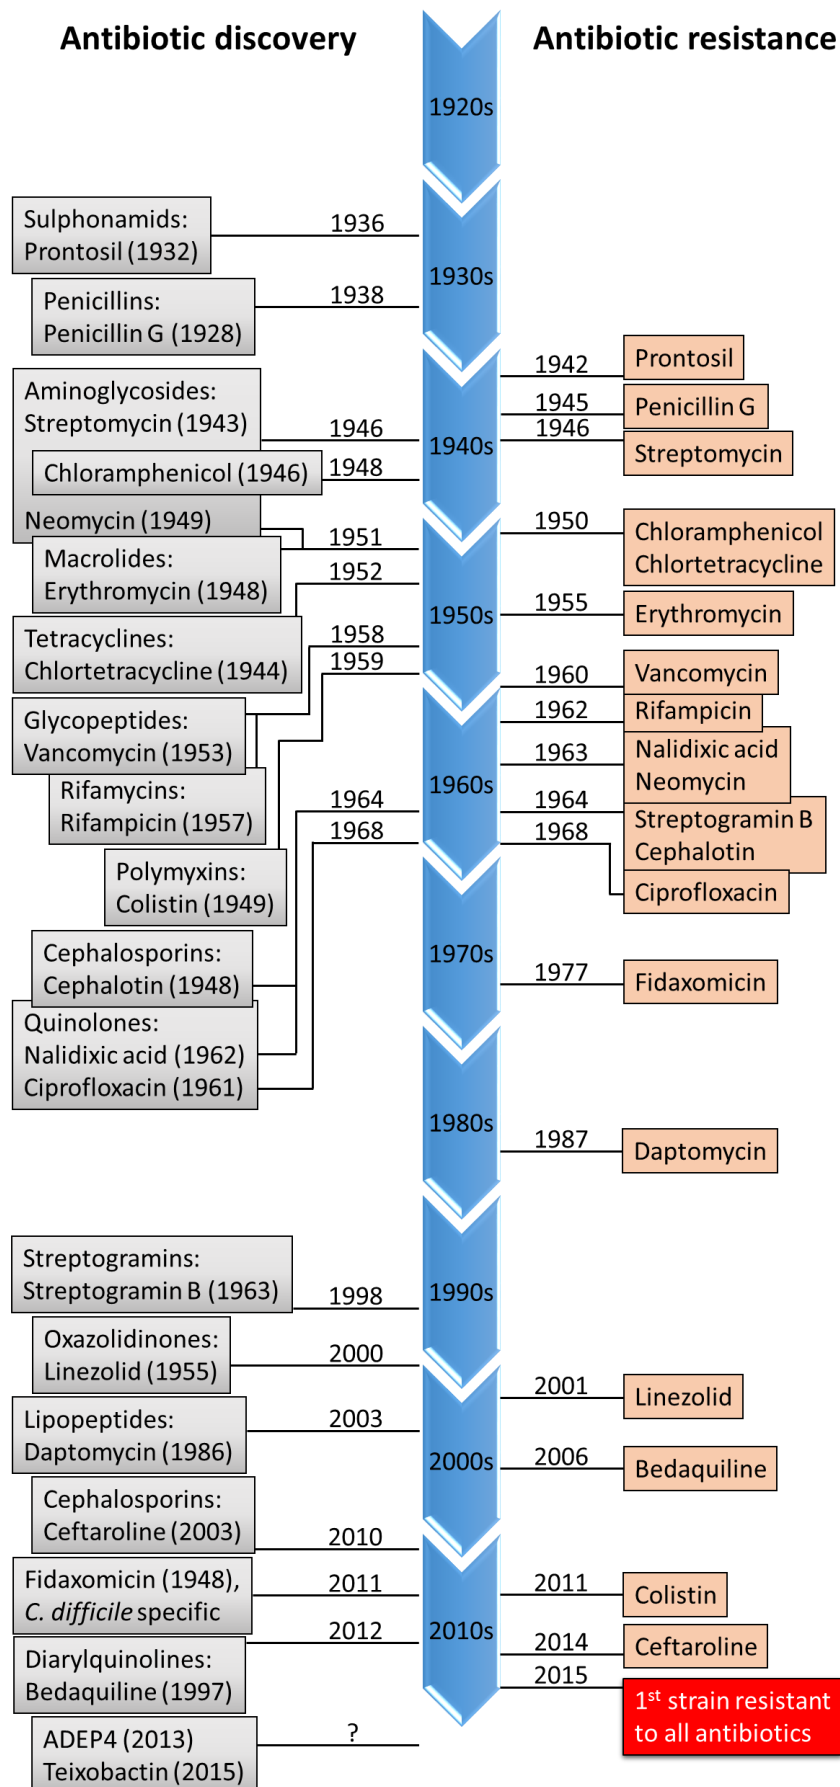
Antibiotic discovery

Antibiotic resistance

1920s

Sulphonamids:
Prontosil (1932)

1936

1930s

Penicillins:
Penicillin G (1928)

1938

1942 Prontosil

1945 Penicillin G

Aminoglycosides:
Streptomycin (1943)

1946

1946 Streptomycin

Chloramphenicol (1946)

1948

1940s

Neomycin (1949)

1951

1950 Chloramphenicol Chlortetracycline

Macrolides:
Erythromycin (1948)

1952

1950s

1955 Erythromycin

Tetracyclines:
Chlortetracycline (1944)

1958

1959

1960 Vancomycin

Glycopeptides:
Vancomycin (1953)

1962 Rifampicin

Rifamycins:
Rifampicin (1957)

1963 Nalidixic acid Neomycin

1960s

1964

1964 Streptogramin B Cephalotin

1968

1968

Polymyxins:
Colistin (1949)

Ciprofloxacin

Cephalosporins:
Cephalotin (1948)

1970s

1977 Fidaxomicin

Quinolones:
Nalidixic acid (1962)
Ciprofloxacin (1961)

1980s

1987 Daptomycin

Streptogramins:
Streptogramin B (1963)

1998

1990s

Oxazolidinones:
Linezolid (1955)

2000

2001 Linezolid

Lipopeptides:
Daptomycin (1986)

2003

2000s

2006 Bedaquiline

Cephalosporins:
Ceftaroline (2003)

2010

Fidaxomicin (1948),
*C. difficile* specific

2011

2011 Colistin

2010s

Diarylquinolines:
Bedaquiline (1997)

2012

2014 Ceftaroline

2015 1$^{st}$ strain resistant to all antibiotics

ADEP4 (2013)
Teixobactin (2015)

?